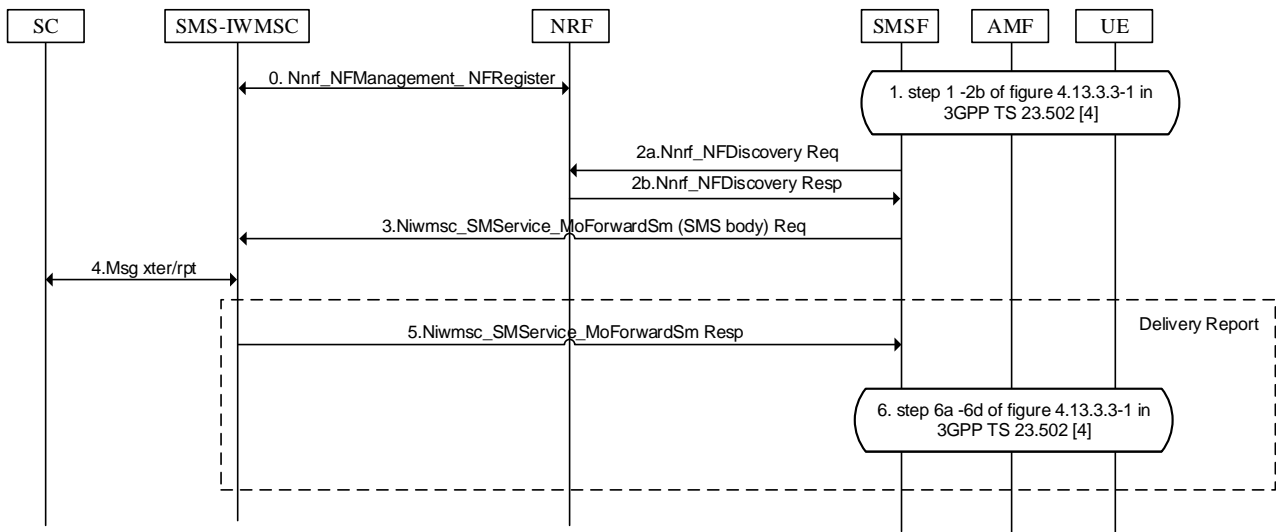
SC

SMS-IWMSC

NRF

SMSF

AMF

UE

0. Nnrf_NFManagement_NFRegister

1. step 1 -2b of figure 4.13.3.3-1 in 3GPP TS 23.502 [4]

2a.Nnrf_NFDiscovery Req

2b.Nnrf_NFDiscovery Resp

3.Niwmsc_SMService_MoForwardSm (SMS body) Req

4.Msg xter/rpt

Delivery Report

5.Niwmsc_SMService_MoForwardSm Resp

6. step 6a -6d of figure 4.13.3.3-1 in 3GPP TS 23.502 [4]